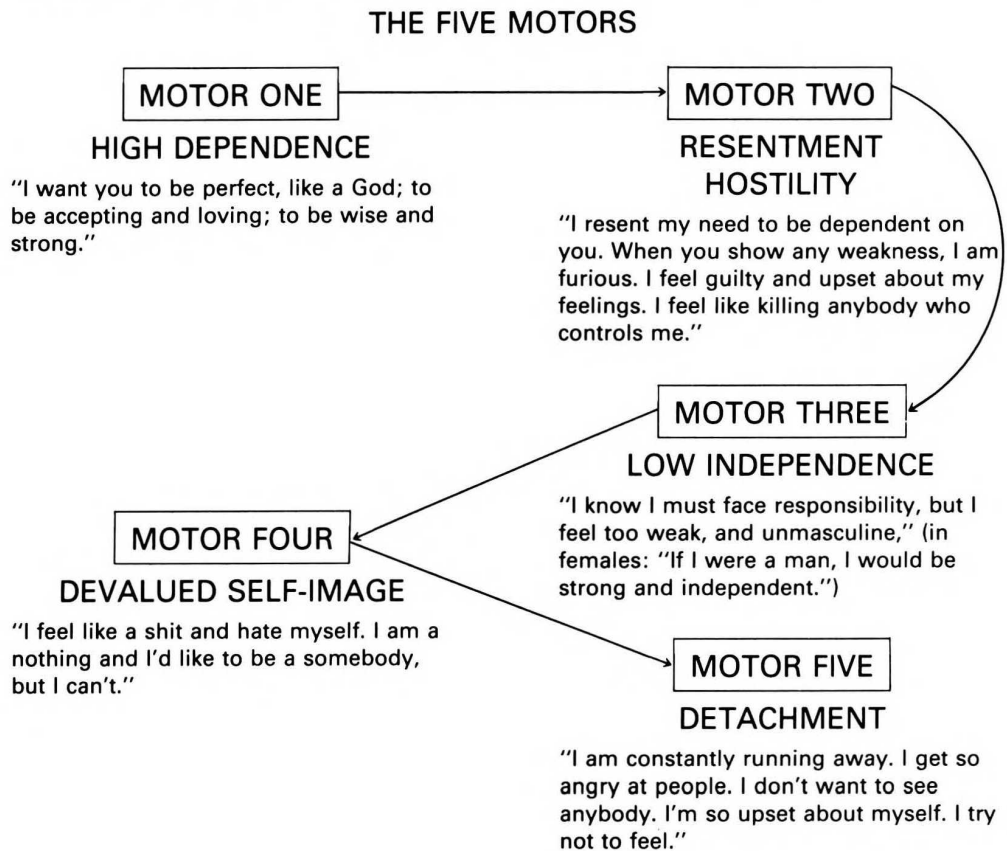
THE FIVE MOTORS

MOTOR ONE

HIGH DEPENDENCE

"I want you to be perfect, like a God; to be accepting and loving; to be wise and strong."

MOTOR TWO

RESENTMENT
HOSTILITY

"I resent my need to be dependent on you. When you show any weakness, I am furious. I feel guilty and upset about my feelings. I feel like killing anybody who controls me."

MOTOR THREE

LOW INDEPENDENCE

"I know I must face responsibility, but I feel too weak, and unmasculine," (in females: "If I were a man, I would be strong and independent.")

MOTOR FOUR

DEVALUED SELF-IMAGE

"I feel like a shit and hate myself. I am a nothing and I'd like to be a somebody, but I can't."

MOTOR FIVE

DETACHMENT

"I am constantly running away. I get so angry at people. I don't want to see anybody. I'm so upset about myself. I try not to feel."